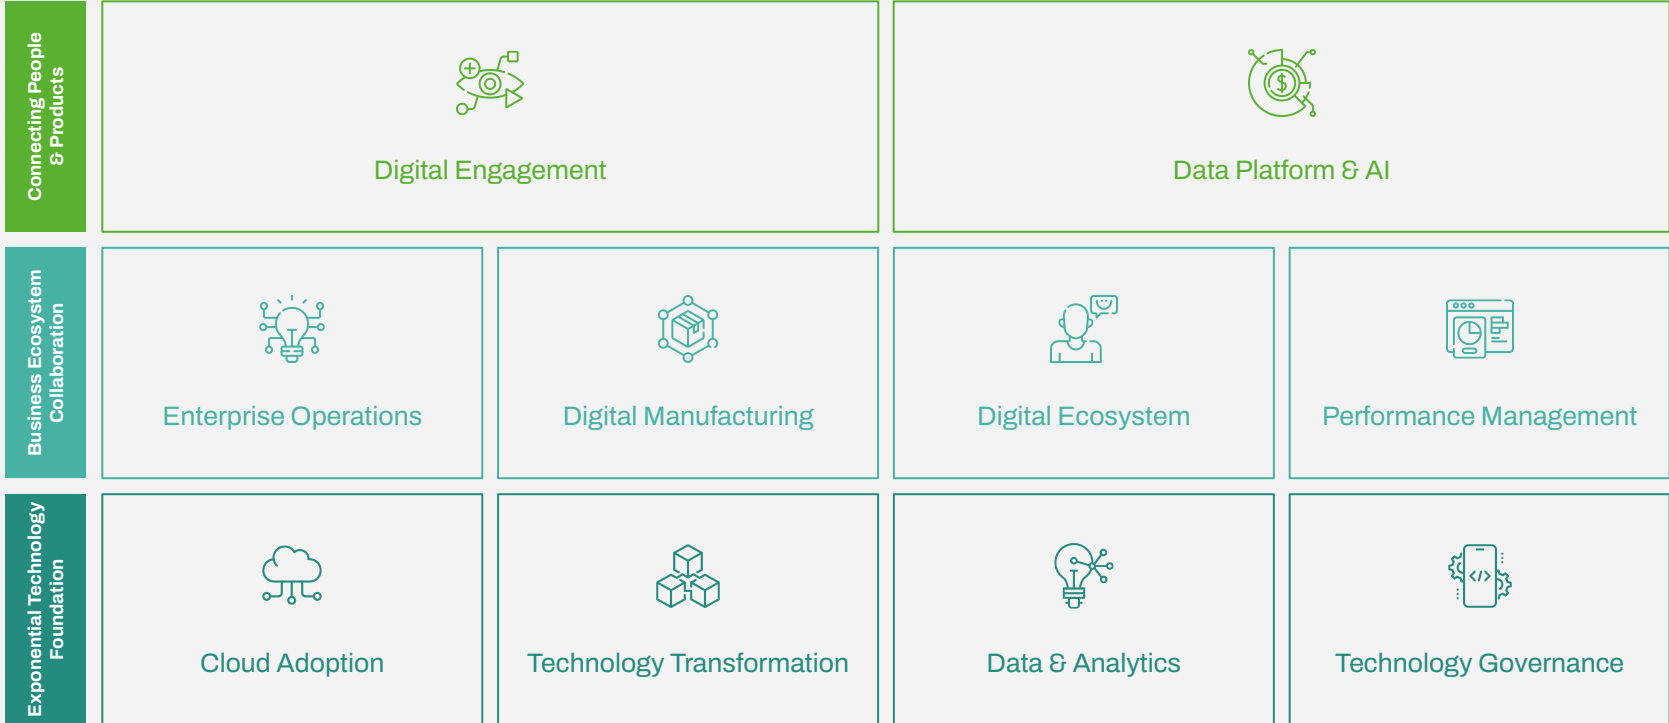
Connecting People & Products

Digital Engagement

Data Platform & AI

Business Ecosystem Collaboration

Enterprise Operations

Digital Manufacturing

Digital Ecosystem

Performance Management

Exponential Technology Foundation

Cloud Adoption

Technology Transformation

Data & Analytics

Technology Governance